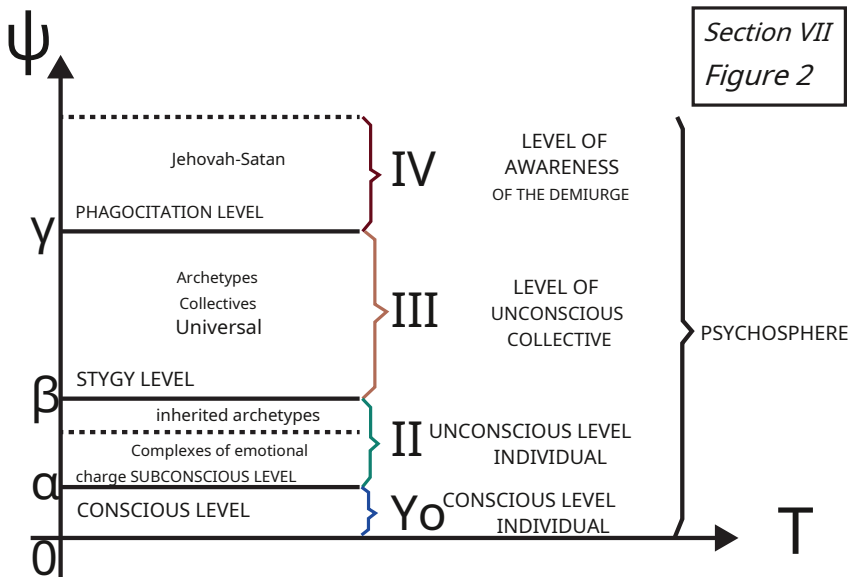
Section VII
Figure 2

ψ

Jehovah-Satan

IV

LEVEL OF AWARENESS OF THE DEMIURGE

γ

PHAGOCITATION LEVEL

Archetypes
Collectives
Universal

III

LEVEL OF UNCONSCIOUS COLLECTIVE

PSYCHOSPHERE

β

STYGY LEVEL

inherited archetypes

Complexes of emotional charge SUBCONSCIOUS LEVEL

II

UNCONSCIOUS LEVEL INDIVIDUAL

α

CONSCIOUS LEVEL

Yo

CONSCIOUS LEVEL INDIVIDUAL

0

T